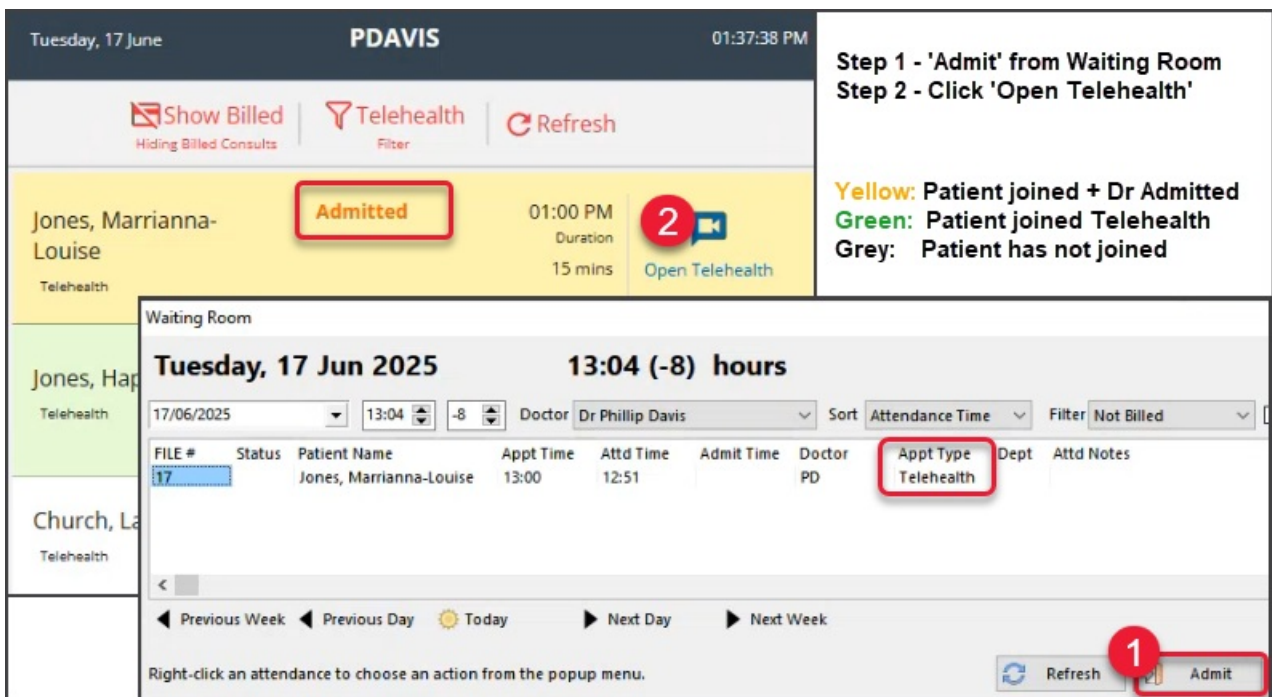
Tuesday, 17 June PDAVIS 01:37:38 PM

Show Billed
Hiding Billed Consults

Telehealth
Filter

Refresh

Jones, Marrianna-Louise
Telehealth

Admitted

01:00 PM
Duration
15 mins

2

Open Telehealth

Jones, Hap
Telehealth

Church, La
Telehealth

Step 1 - 'Admit' from Waiting Room
Step 2 - Click 'Open Telehealth'

Yellow: Patient joined + Dr Admitted
Green: Patient joined Telehealth
Grey: Patient has not joined

Waiting Room

Tuesday, 17 Jun 2025 13:04 (-8) hours

17/06/2025 13:04 -8 Doctor Dr Phillip Davis Sort Attendance Time Filter Not Billed

| FILE # | Status | Patient Name | Appt Time | Attd Time | Admit Time | Doctor | Appt Type | Dept | Attd Notes |
|---|---|---|---|---|---|---|---|---|---|
| 17 | | Jones, Marrianna-Louise | 13:00 | 12:51 | | PD | Telehealth | | |

Previous Week Previous Day Today Next Day Next Week

Right-click an attendance to choose an action from the popup menu.

Refresh

1

Admit